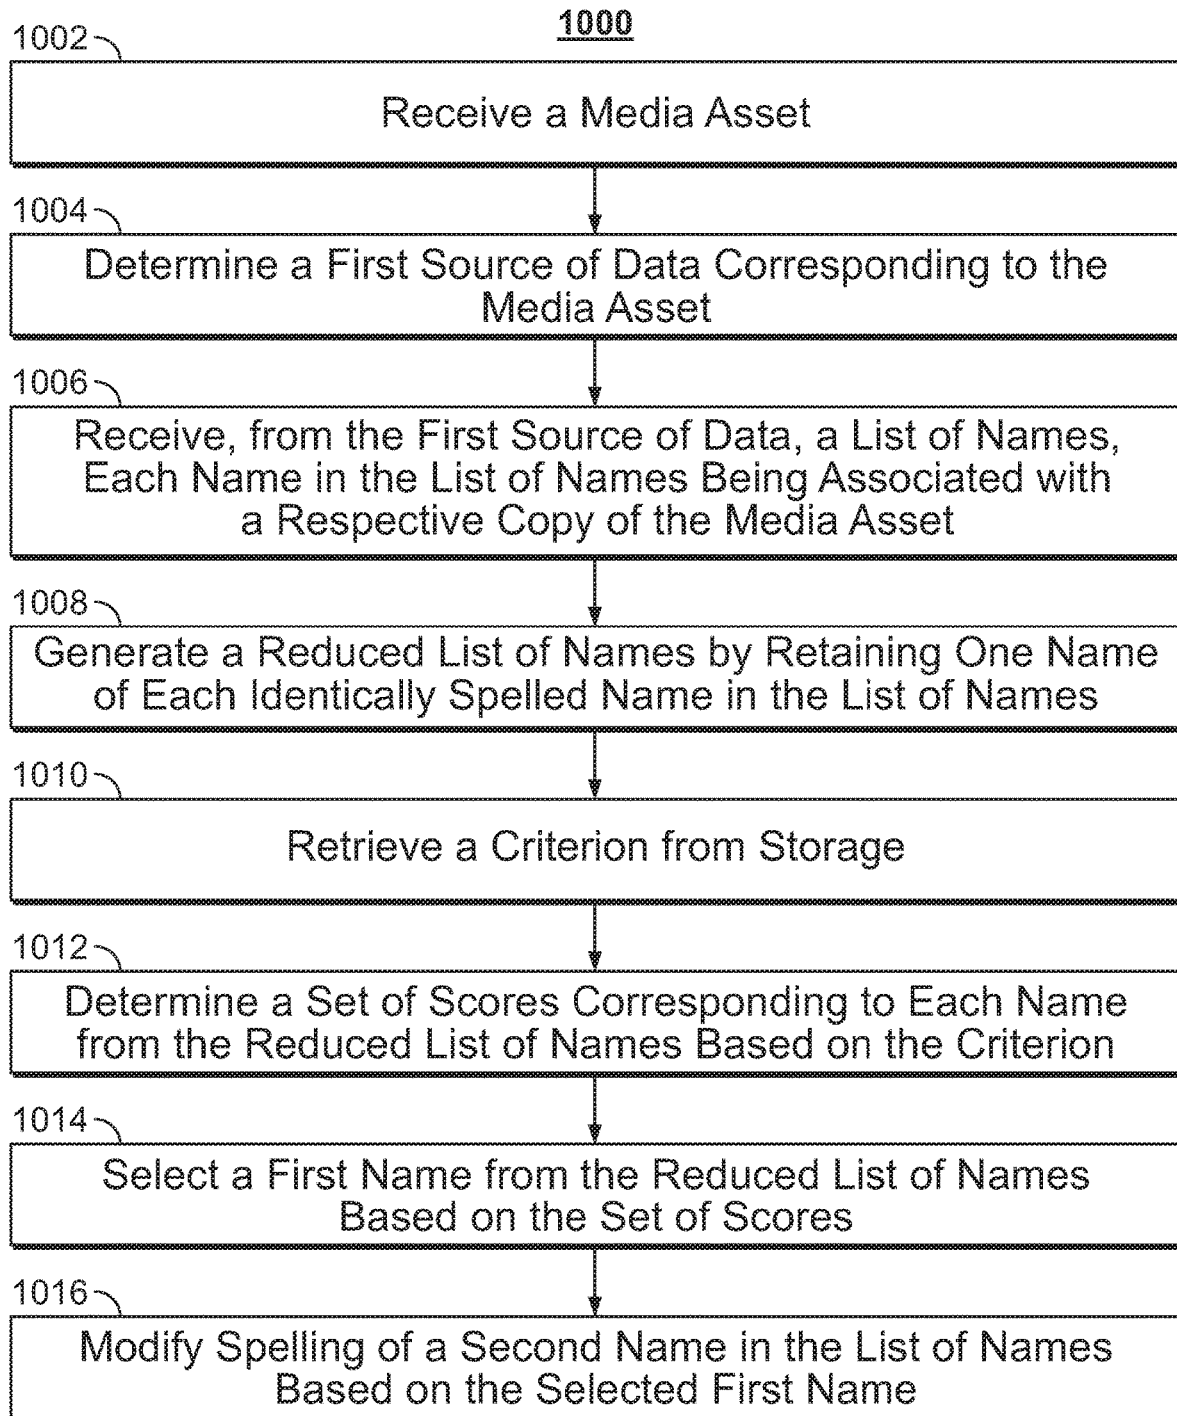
1000

1002

Receive a Media Asset

1004

Determine a First Source of Data Corresponding to the Media Asset

1006

Receive, from the First Source of Data, a List of Names, Each Name in the List of Names Being Associated with a Respective Copy of the Media Asset

1008

Generate a Reduced List of Names by Retaining One Name of Each Identically Spelled Name in the List of Names

1010

Retrieve a Criterion from Storage

1012

Determine a Set of Scores Corresponding to Each Name from the Reduced List of Names Based on the Criterion

1014

Select a First Name from the Reduced List of Names Based on the Set of Scores

1016

Modify Spelling of a Second Name in the List of Names Based on the Selected First Name